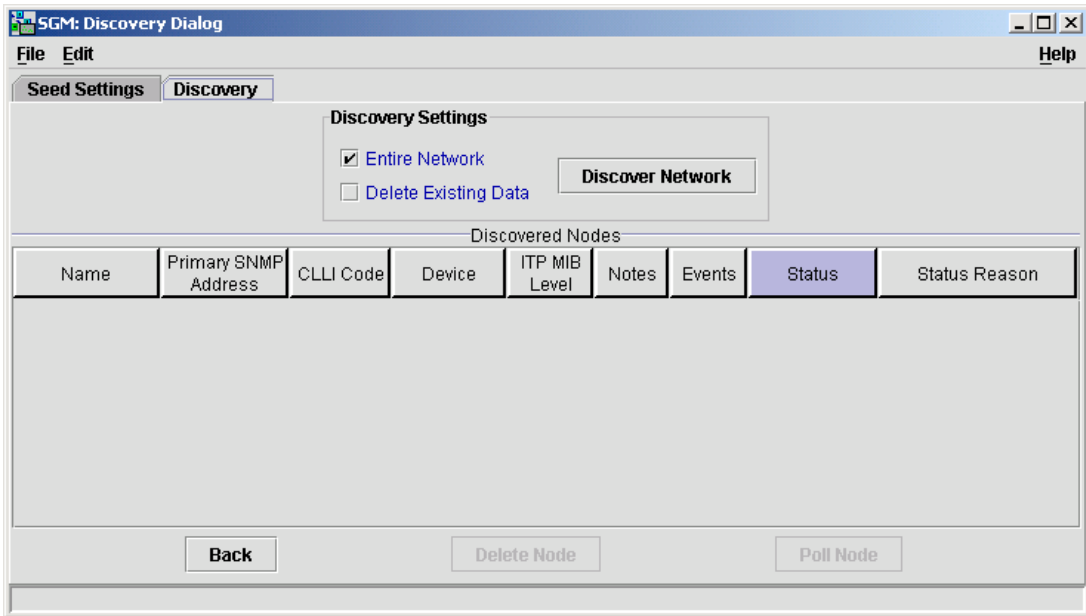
SGM: Discovery Dialog

File Edit Help

Seed Settings | Discovery

Discovery Settings

Entire Network

Delete Existing Data

Discover Network

Discovered Nodes

| Name | Primary SNMP Address | CLLI Code | Device | ITP MIB Level | Notes | Events | Status | Status Reason |
|---|---|---|---|---|---|---|---|---|

Back

Delete Node

Poll Node